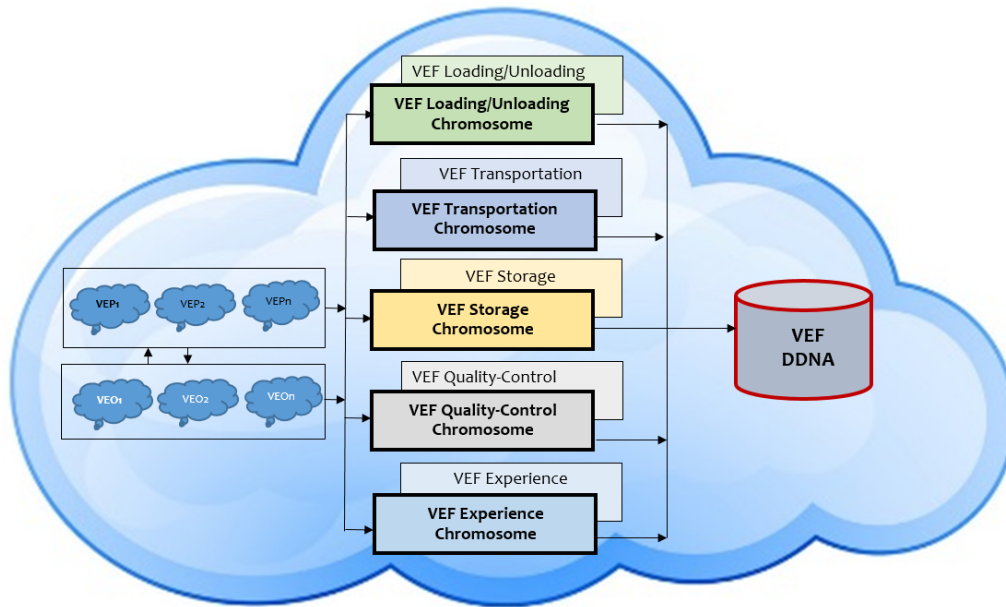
VEF Loading/Unloading
VEF Loading/Unloading Chromosome

VEF Transportation
VEF Transportation Chromosome

VEP1 VEP2 VEPn

VEF Storage
VEF Storage Chromosome

VEF DDNA

VEO1 VEO2 VEOn

VEF Quality-Control
VEF Quality-Control Chromosome

VEF Experience
VEF Experience Chromosome